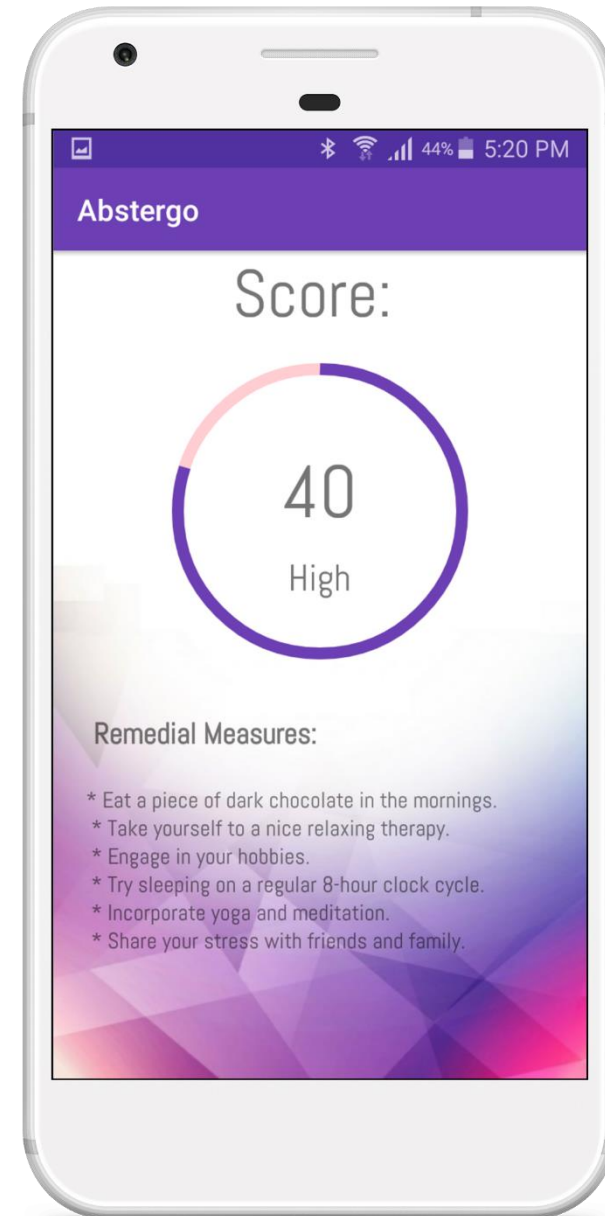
44% 5:20 PM

Abstergo

Score:

40

High

Remedial Measures:

* Eat a piece of dark chocolate in the mornings.
* Take yourself to a nice relaxing therapy.
* Engage in your hobbies.
* Try sleeping on a regular 8-hour clock cycle.
* Incorporate yoga and meditation.
* Share your stress with friends and family.